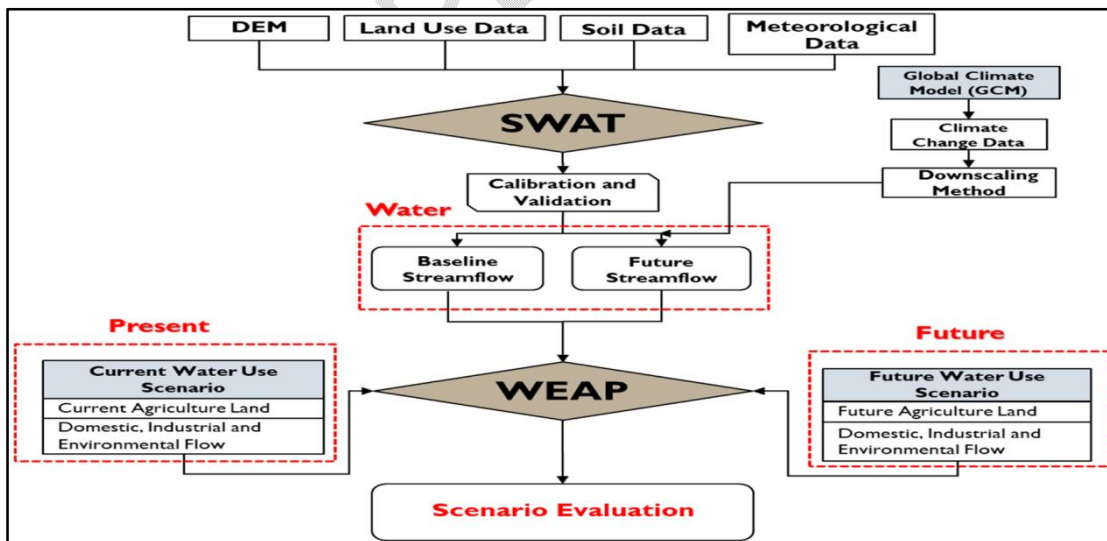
DEM

Land Use Data

Soil Data

Meteorological Data

Global Climate Model (GCM)

SWAT

Climate Change Data

Calibration and Validation

Downscaling Method

Water

Baseline Streamflow

Future Streamflow

Present

Current Water Use Scenario

Current Agriculture Land

Domestic, Industrial and Environmental Flow

WEAP

Future

Future Water Use Scenario

Future Agriculture Land

Domestic, Industrial and Environmental Flow

Scenario Evaluation